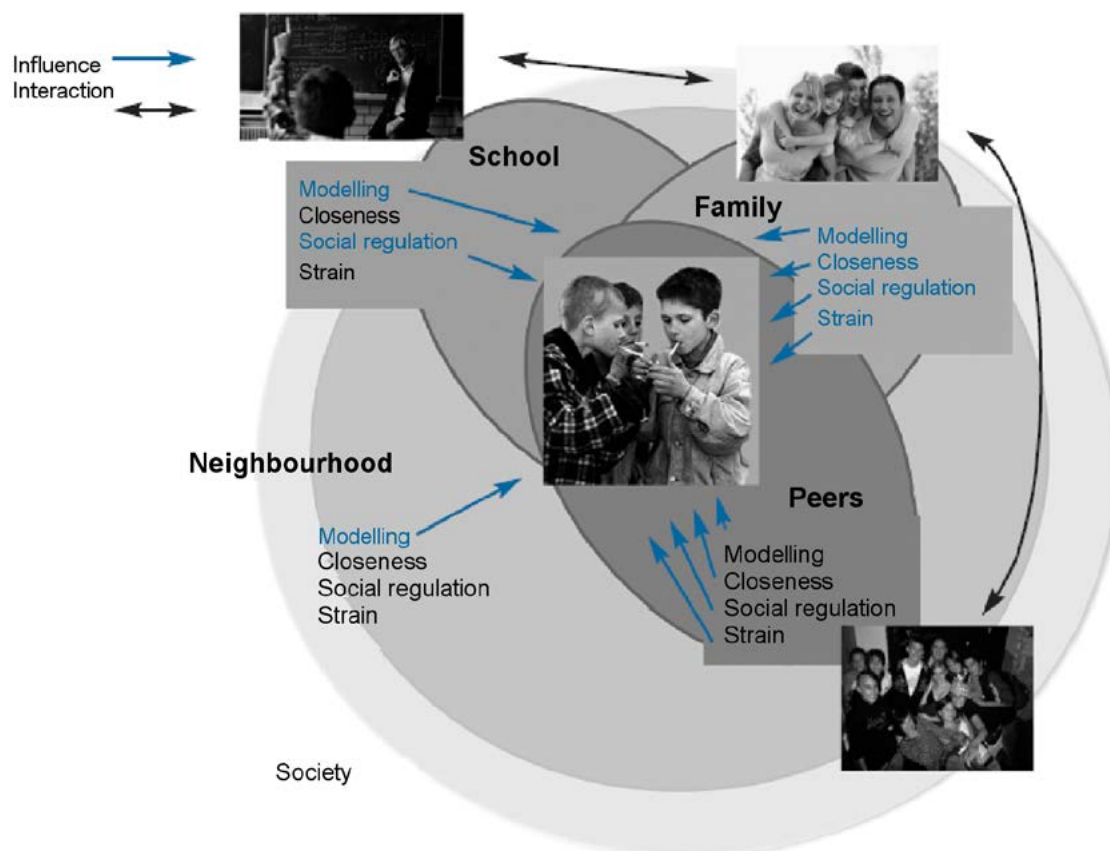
Influence
Interaction

School

Modelling
Closeness
Social regulation
Strain

Family

Modelling
Closeness
Social regulation
Strain

Neighbourhood

Modelling
Closeness
Social regulation
Strain

Peers

Modelling
Closeness
Social regulation
Strain

Society